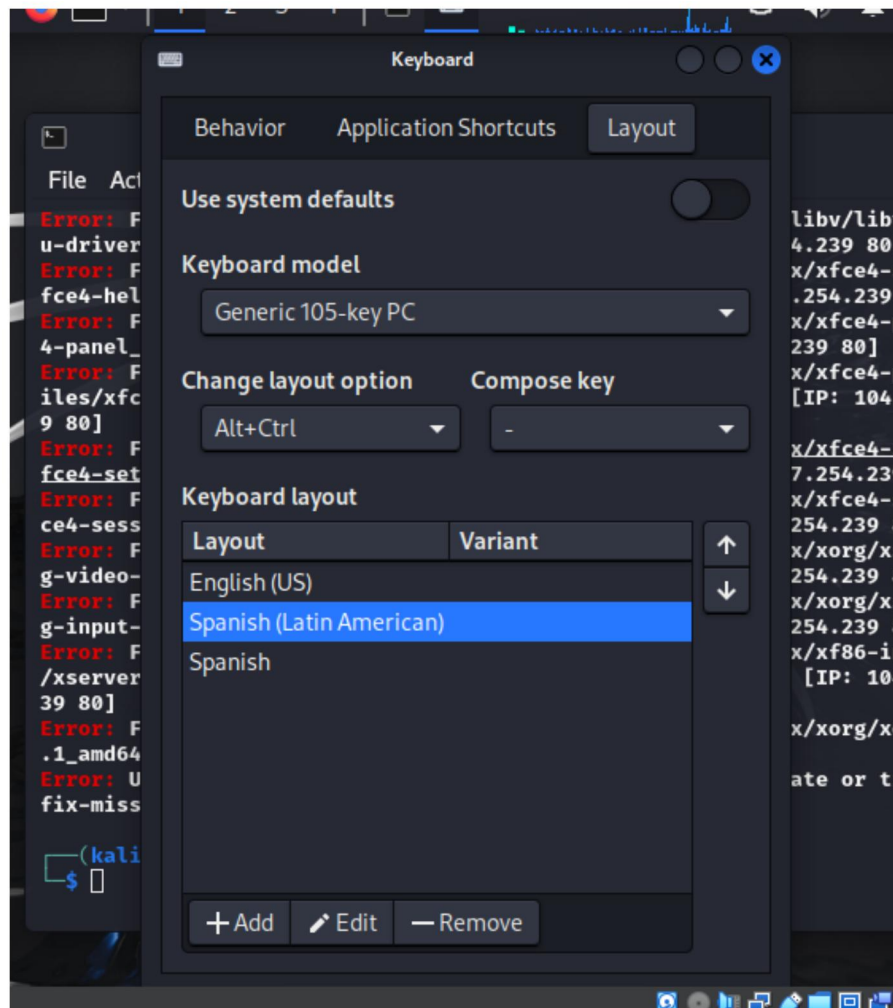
Keyboard

Behavior Application Shortcuts Layout

Use system defaults

Keyboard model

Generic 105-key PC

Change layout option

Alt+Ctrl

Compose key

-

Keyboard layout

| Layout | Variant |
|---|---|
| English (US) | |
| Spanish (Latin American) | |
| Spanish | |

+ Add Edit — Remove

File Act

Error: F
u-driver
Error: F
fce4-hel
Error: F
4-panel_
Error: F
iles/xfc
9 80]
Error: F
fce4-set
Error: F
ce4-sess
Error: F
g-video-
Error: F
g-input-
Error: F
/xserver
39 80]
Error: F
.1_amd64
Error: U
fix-miss

(kali
$

libv/lib
4.239 80
x/xfce4-
.254.239
x/xfce4-
239 80]
x/xfce4-
[IP: 104

x/xfce4-
7.254.23
x/xfce4-
254.239
x/xorg/x
254.239
x/xorg/x
254.239
x/xf86-i
[IP: 10

x/xorg/x

ate or t